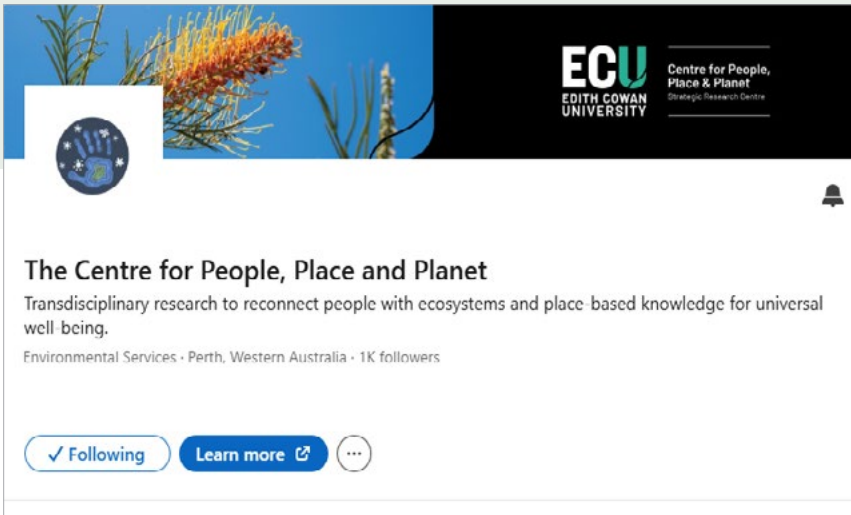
ECU
EDITH COWAN UNIVERSITY

Centre for People, Place & Planet
Strategic Research Centre

The Centre for People, Place and Planet

Transdisciplinary research to reconnect people with ecosystems and place-based knowledge for universal well-being.

Environmental Services · Perth, Western Australia · 1K followers

✓ Following

Learn more

···